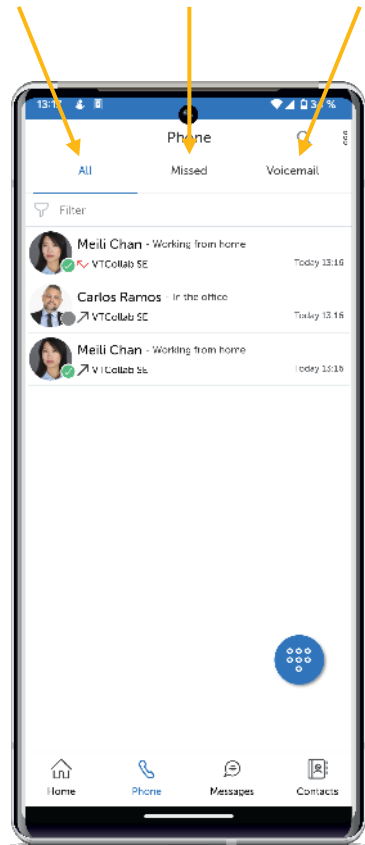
13:1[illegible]

3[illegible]%

Phone

All

Missed

Voicemail

Filter

Meili Chan - Working from home
VTCollab SE
Today 13:16

Carlos Ramos - In the office
VTCollab SE
Today 13:16

Meili Chan - Working from home
VTCollab SE
Today 13:16

Home

Phone

Messages

Contacts